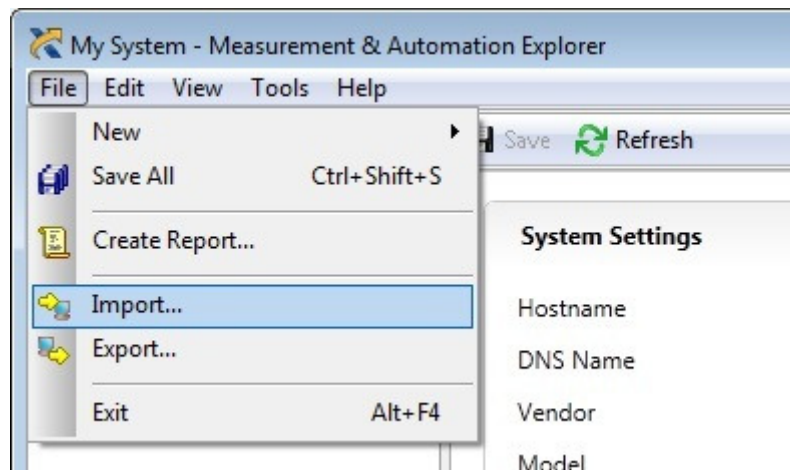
My System - Measurement & Automation Explorer

File Edit View Tools Help

New
Save All Ctrl+Shift+S
Create Report...
Import...
Export...
Exit Alt+F4

Save Refresh

System Settings

Hostname
DNS Name
Vendor
Model